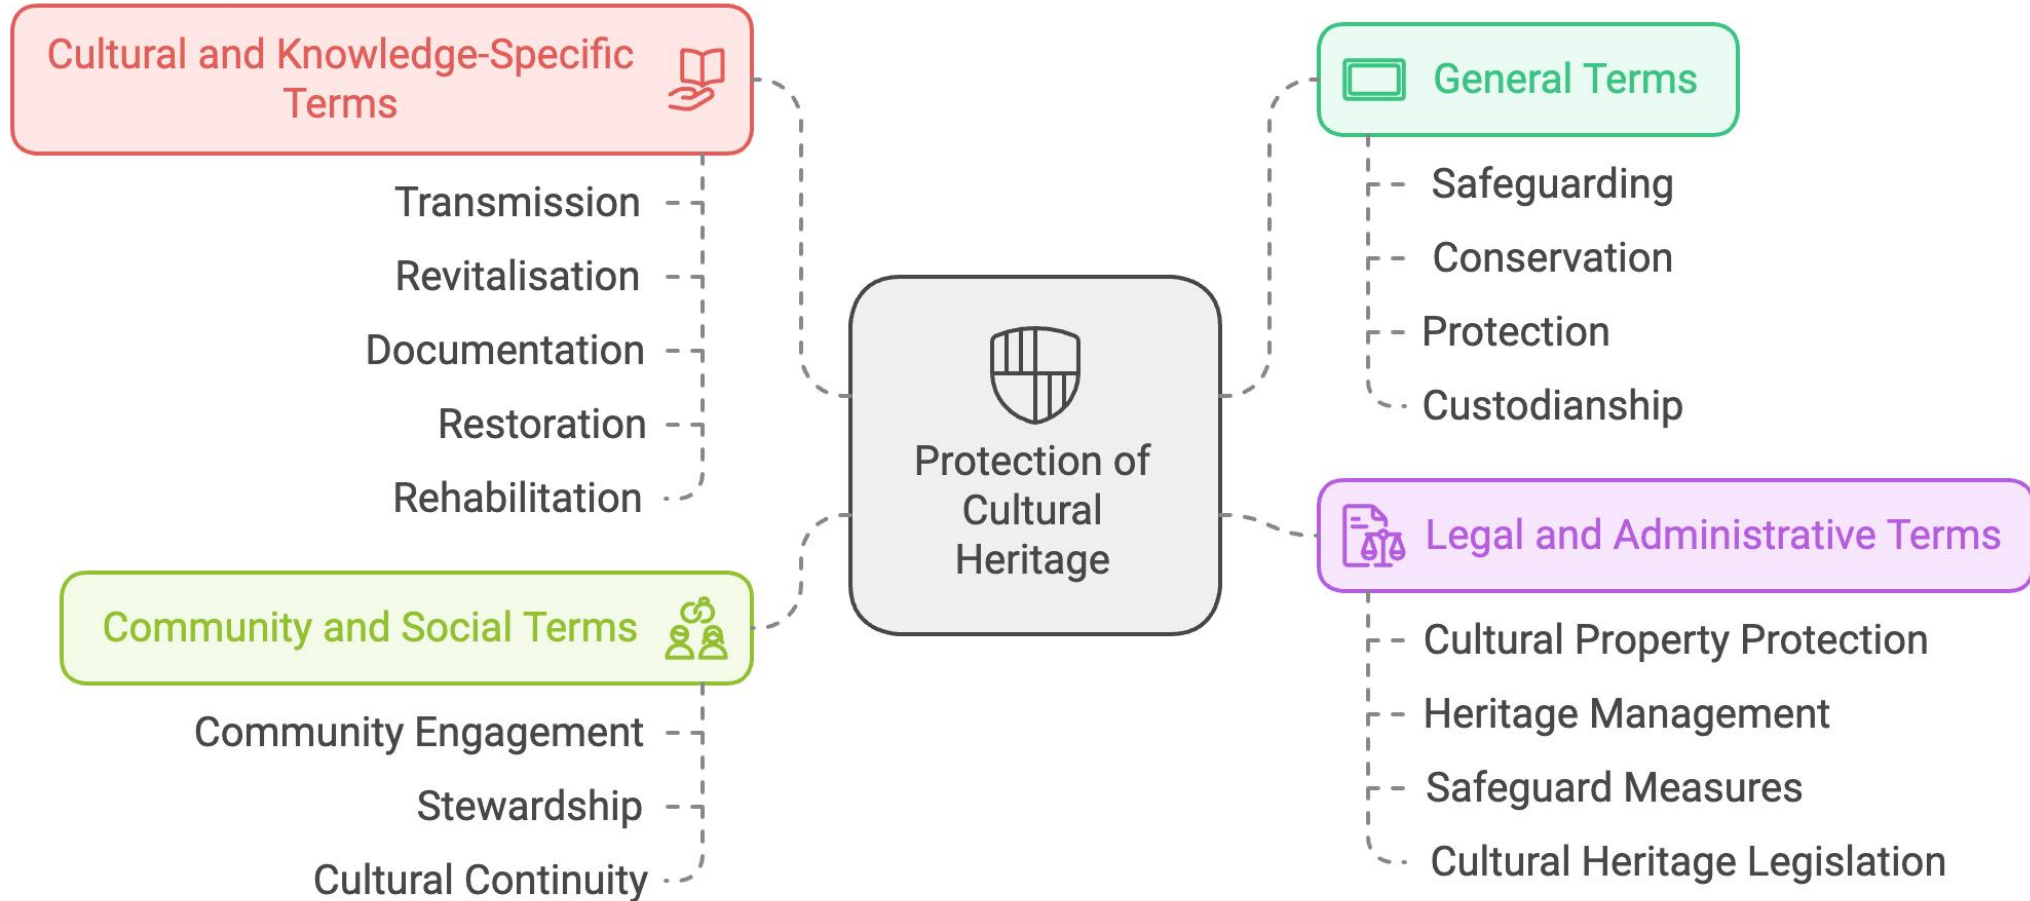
Protection of Cultural Heritage

Cultural and Knowledge-Specific Terms

Transmission

Revitalisation

Documentation

Restoration

Rehabilitation

Community and Social Terms

Community Engagement

Stewardship

Cultural Continuity

General Terms

Safeguarding

Conservation

Protection

Custodianship

Legal and Administrative Terms

Cultural Property Protection

Heritage Management

Safeguard Measures

Cultural Heritage Legislation